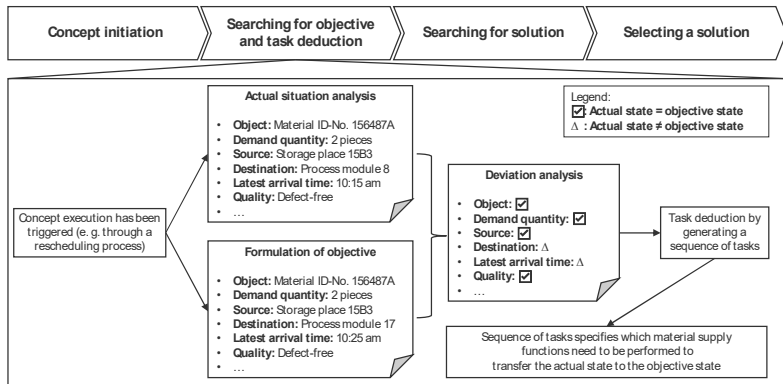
Concept initiation

Searching for objective and task deduction

Searching for solution

Selecting a solution

Concept execution has been triggered (e. g. through a rescheduling process)

Actual situation analysis

- **Object:** Material ID-No. 156487A
- **Demand quantity:** 2 pieces
- **Source:** Storage place 15B3
- **Destination:** Process module 8
- **Latest arrival time:** 10:15 am
- **Quality:** Defect-free
- …

Formulation of objective

- **Object:** Material ID-No. 156487A
- **Demand quantity:** 2 pieces
- **Source:** Storage place 15B3
- **Destination:** Process module 17
- **Latest arrival time:** 10:25 am
- **Quality:** Defect-free
- …

Legend:
☑: **Actual state = objective state**
$\Delta$ : **Actual state ≠ objective state**

Deviation analysis

- **Object:** ☑
- **Demand quantity:** ☑
- **Source:** ☑
- **Destination:** $\Delta$
- **Latest arrival time:** $\Delta$
- **Quality:** ☑
- …

Task deduction by generating a sequence of tasks

Sequence of tasks specifies which material supply functions need to be performed to transfer the actual state to the objective state